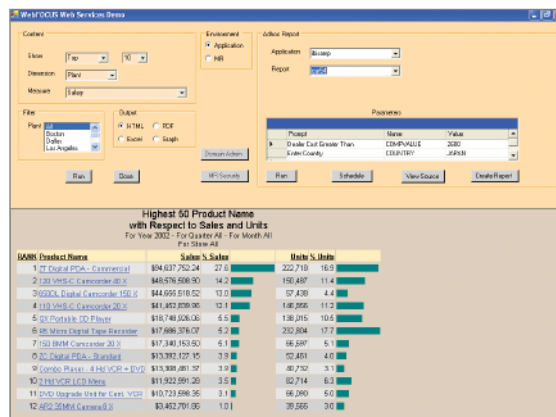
WebFOCUS Web Services Demo

Content

Show Top 10

Dimension Plant

Measure Sales

Environment

Application

MR

Adhoc Report

Application ibisamp

Report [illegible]

Filter

Plant All Boston Dallas Los Angeles

Output

HTML PDF

Excel Graph

Parameters

| | Prompt | Name | Value |
|---|---|---|---|
| ▶ | Dealer Cost Greater Than | COMPVALUE | 2000 |
| | Enter Country | COUNTRY | JAPAN |

Run Done Domain Admin MR Security Run Schedule View Source Create Report

Highest 50 Product Name
with Respect to Sales and Units
For Year 2002 - For Quarter All - For Month All
For Store All

| RANK | Product Name | Sales | % Sales | Units | % Units |
|---|---|---|---|---|---|
| 1 | ZT Digital PDA - Commercial | $94,637,752.24 | 27.6 | 222,718 | 16.9 |
| 2 | 120 VHS-C Camcorder 40 X | $48,576,508.90 | 14.2 | 150,487 | 11.4 |
| 3 | 650DL Digital Camcorder 150 X | $44,695,518.52 | 13.0 | 57,438 | 4.4 |
| 4 | 110 VHS-C Camcorder 20 X | $41,452,839.06 | 12.1 | 146,955 | 11.2 |
| 5 | DX Portable CD Player | $18,748,026.06 | 5.5 | 138,015 | 10.5 |
| 6 | 85 Micro Digital Tape Recorder | $17,686,376.07 | 5.2 | 232,804 | 17.7 |
| 7 | 150 8MM Camcorder 20 X | $17,340,153.50 | 5.1 | 66,587 | 5.1 |
| 8 | ZC Digital PDA - Standard | $13,392,127.15 | 3.9 | 52,451 | 4.0 |
| 9 | Combo Player - 4 Hd VCR + DVD | $13,308,081.37 | 3.9 | 40,732 | 3.1 |
| 10 | 2 Hd VCR LCD Menu | $11,922,981.28 | 3.5 | 82,714 | 6.3 |
| 11 | DVD Upgrade Unit for Cent. VCR | $10,723,598.35 | 3.1 | 66,090 | 5.0 |
| 12 | AR2 35MM Camera 8 X | $3,462,761.66 | 1.0 | 39,565 | 3.0 |